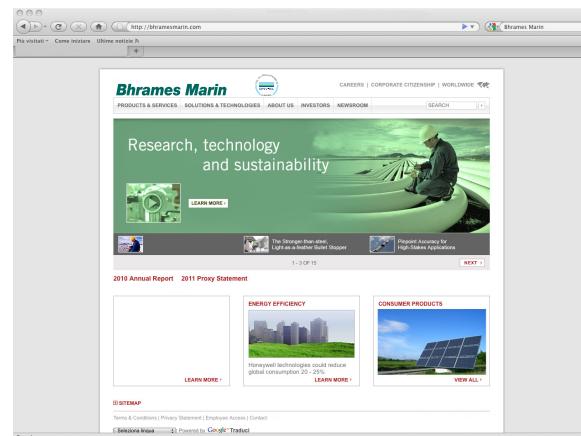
http://bhramesmarin.com

Bhrames Marin

Più visitati Come iniziare Ultime notizie

Bhrames Marin

CAREERS | CORPORATE CITIZENSHIP | WORLDWIDE

PRODUCTS & SERVICES SOLUTIONS & TECHNOLOGIES ABOUT US INVESTORS NEWSROOM

SEARCH

Research, technology and sustainability

LEARN MORE

The Stronger-than-steel, Light-as-a-feather Bullet Stopper

Pinpoint Accuracy for High-Stakes Applications

1 - 3 OF 15

NEXT

2010 Annual Report 2011 Proxy Statement

ENERGY EFFICIENCY

CONSUMER PRODUCTS

LEARN MORE

Honeywell technologies could reduce global consumption 20 - 25%

LEARN MORE

VIEW ALL

SITEMAP

Terms & Conditions | Privacy Statement | Employee Access | Contact

Seleziona lingua Powered by Google Traduci